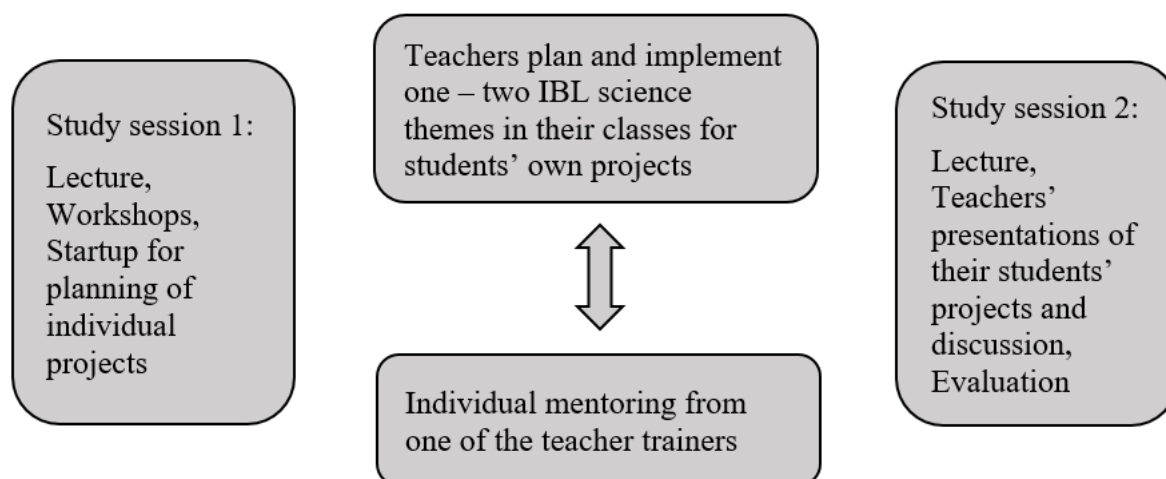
Study session 1:

Lecture, Workshops, Startup for planning of individual projects

Teachers plan and implement one – two IBL science themes in their classes for students' own projects

Individual mentoring from one of the teacher trainers

Study session 2:

Lecture, Teachers' presentations of their students' projects and discussion, Evaluation